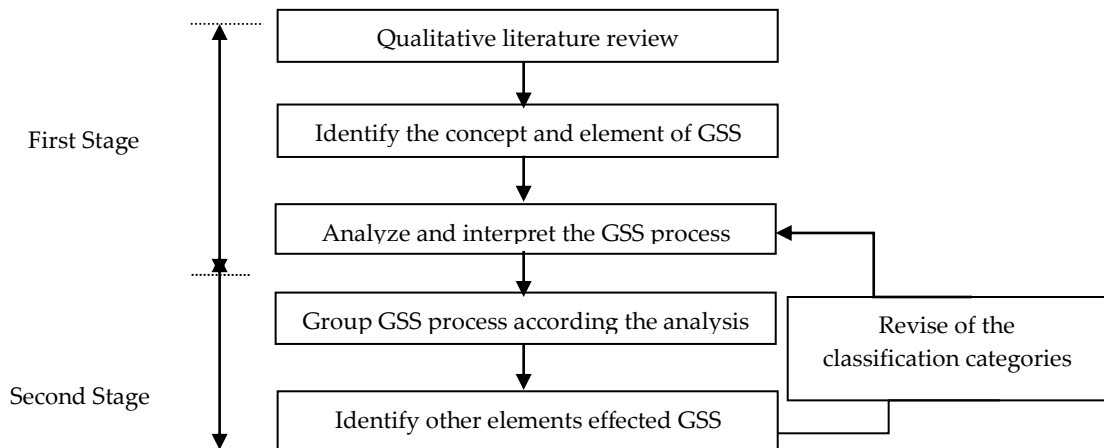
First Stage

Qualitative literature review

Identify the concept and element of GSS

Analyze and interpret the GSS process

Second Stage

Group GSS process according the analysis

Revise of the classification categories

Identify other elements effected GSS